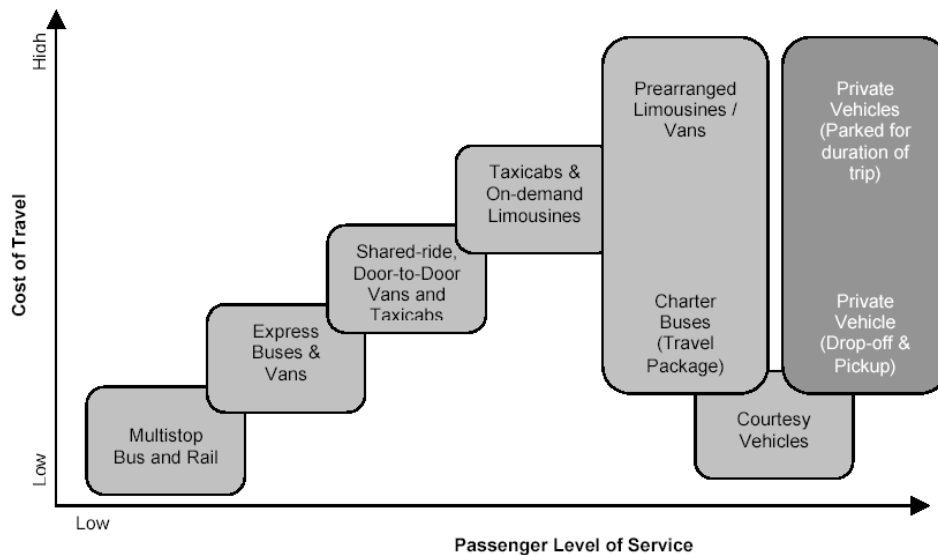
High

Cost of Travel

Low

Multistop Bus and Rail

Express Buses & Vans

Shared-ride, Door-to-Door Vans and Taxicabs

Taxicabs & On-demand Limousines

Prearranged Limousines / Vans

Charter Buses (Travel Package)

Courtesy Vehicles

Private Vehicles (Parked for duration of trip)

Private Vehicle (Drop-off & Pickup)

Low

Passenger Level of Service